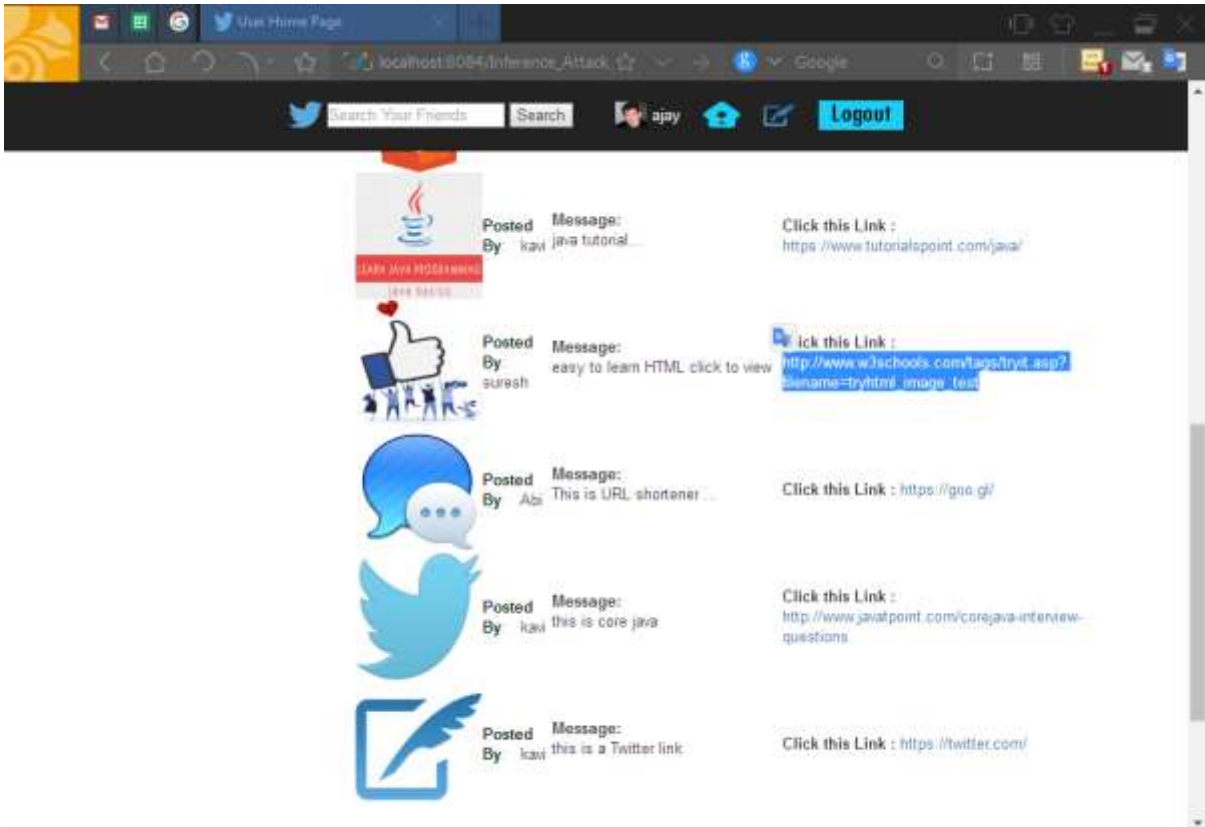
User Home Page

localhost:8084/Inference_Attack

Google

Search Your Friends Search ajay Logout

LEARN JAVA PROGRAMMING
java basics

Posted By kavi

Message:
java tutorial...

Click this Link :
https://www.tutorialspoint.com/java/

Posted By suresh

Message:
easy to learn HTML click to view

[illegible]ick this Link :
http://www.w3schools.com/tags/tryit.asp?filename=tryhtml_image_test

Posted By Abi

Message:
This is URL shortener ...

Click this Link : https://goo.gl/

Posted By kavi

Message:
this is core java

Click this Link :
http://www.javatpoint.com/corejava-interview-questions

Posted By kavi

Message:
this is a Twitter link

Click this Link : https://twitter.com/